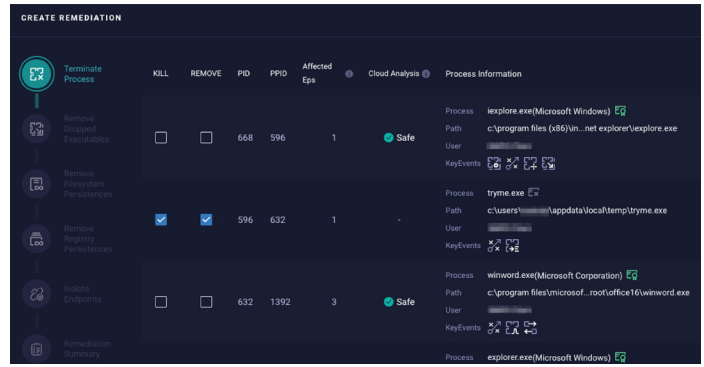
CREATE REMEDIATION

Terminate Process

Remove Dropped Executables

Remove Filesystem Persistences

Remove Registry Persistences

Isolate Endpoints

Remediation Summary

| KILL | REMOVE | PID | PPID | Affected Eps | Cloud Analysis | Process Information |
|---|---|---|---|---|---|---|
| ☐ | ☐ | 668 | 596 | 1 | Safe | Process iexplore.exe(Microsoft Windows) Path c:\program files (x86)\in...net explorer\iexplore.exe User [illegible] KeyEvents |
| ☑ | ☑ | 596 | 632 | 1 | - | Process tryme.exe Path c:\users\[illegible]\appdata\local\temp\tryme.exe User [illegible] KeyEvents |
| ☐ | ☐ | 632 | 1392 | 3 | Safe | Process winword.exe(Microsoft Corporation) Path c:\program files\microsof...root\office16\winword.exe User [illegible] KeyEvents |
| | | | | | | Process explorer.exe(Microsoft Windows) |